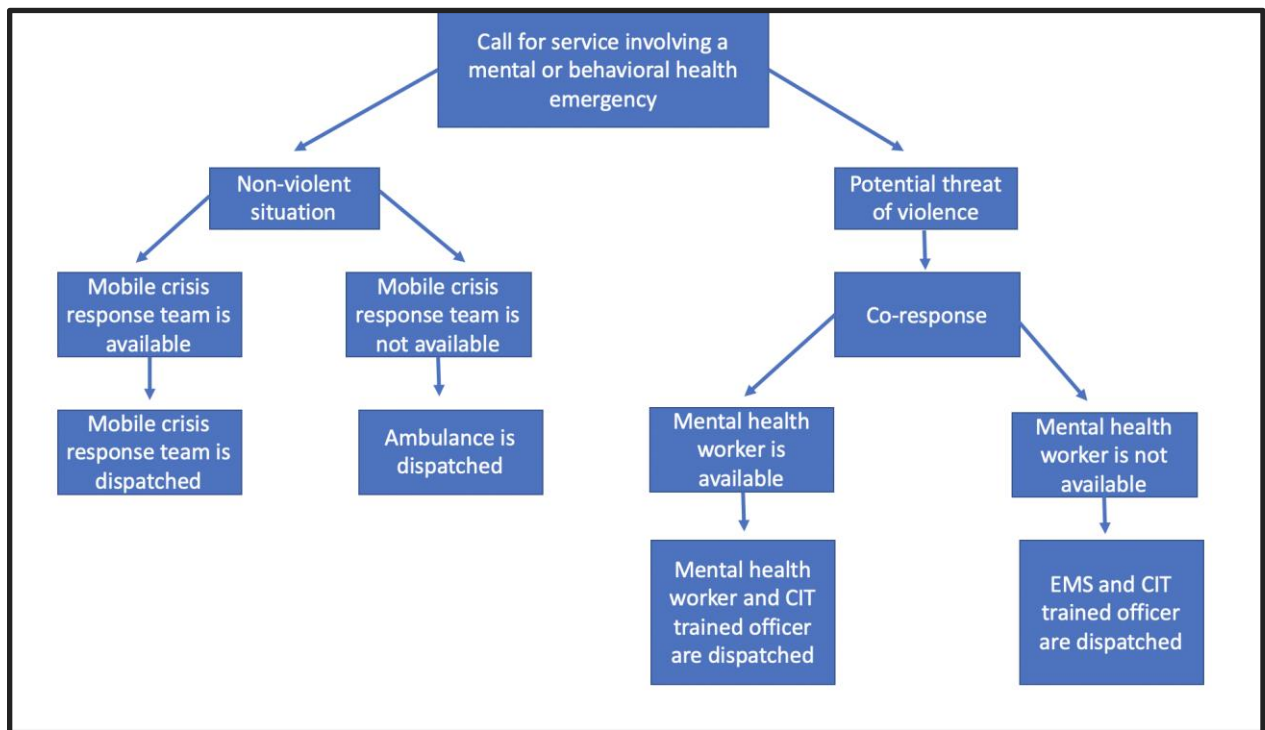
Call for service involving a mental or behavioral health emergency

Non-violent situation

Potential threat of violence

Mobile crisis response team is available

Mobile crisis response team is not available

Co-response

Mobile crisis response team is dispatched

Ambulance is dispatched

Mental health worker is available

Mental health worker is not available

Mental health worker and CIT trained officer are dispatched

EMS and CIT trained officer are dispatched